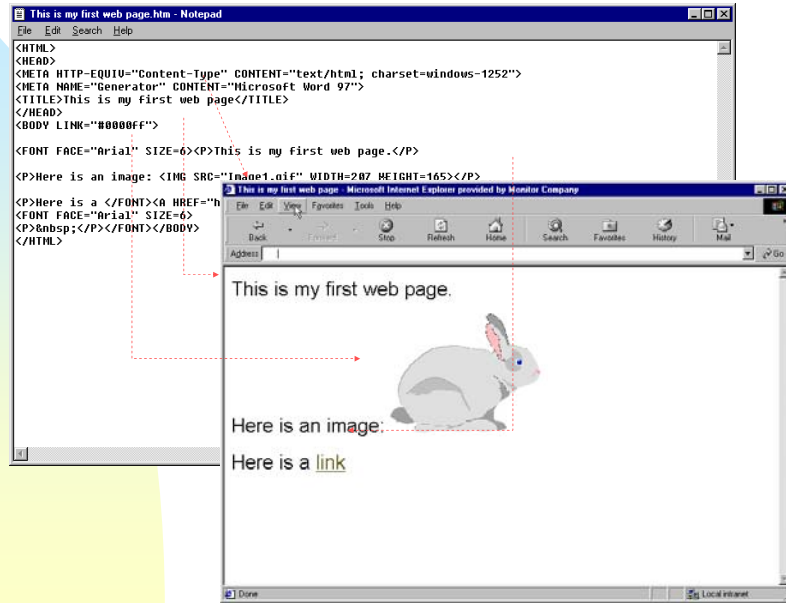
This is my first web page.htm - Notepad

File Edit Search Help

<HTML>
<HEAD>
<META HTTP-EQUIV="Content-Type" CONTENT="text/html; charset=windows-1252">
<META NAME="Generator" CONTENT="Microsoft Word 97">
<TITLE>This is my first web page</TITLE>
</HEAD>
<BODY LINK="#0000ff">

<FONT FACE="Arial" SIZE=6><P>This is my first web page.</P>

<P>Here is an image: <IMG SRC="Image1.gif" WIDTH=207 HEIGHT=165></P>

<P>Here is a </FONT><A HREF="h
<FONT FACE="Arial" SIZE=6>
<P>&nbsp;</P></FONT></BODY>
</HTML>

This is my first web page - Microsoft Internet Explorer provided by Monitor Company

File Edit View Favorites Tools Help

Back Forward Stop Refresh Home Search Favorites History Mail

Address

Go

This is my first web page.

Here is an image:

Here is a link

Done

Local intranet